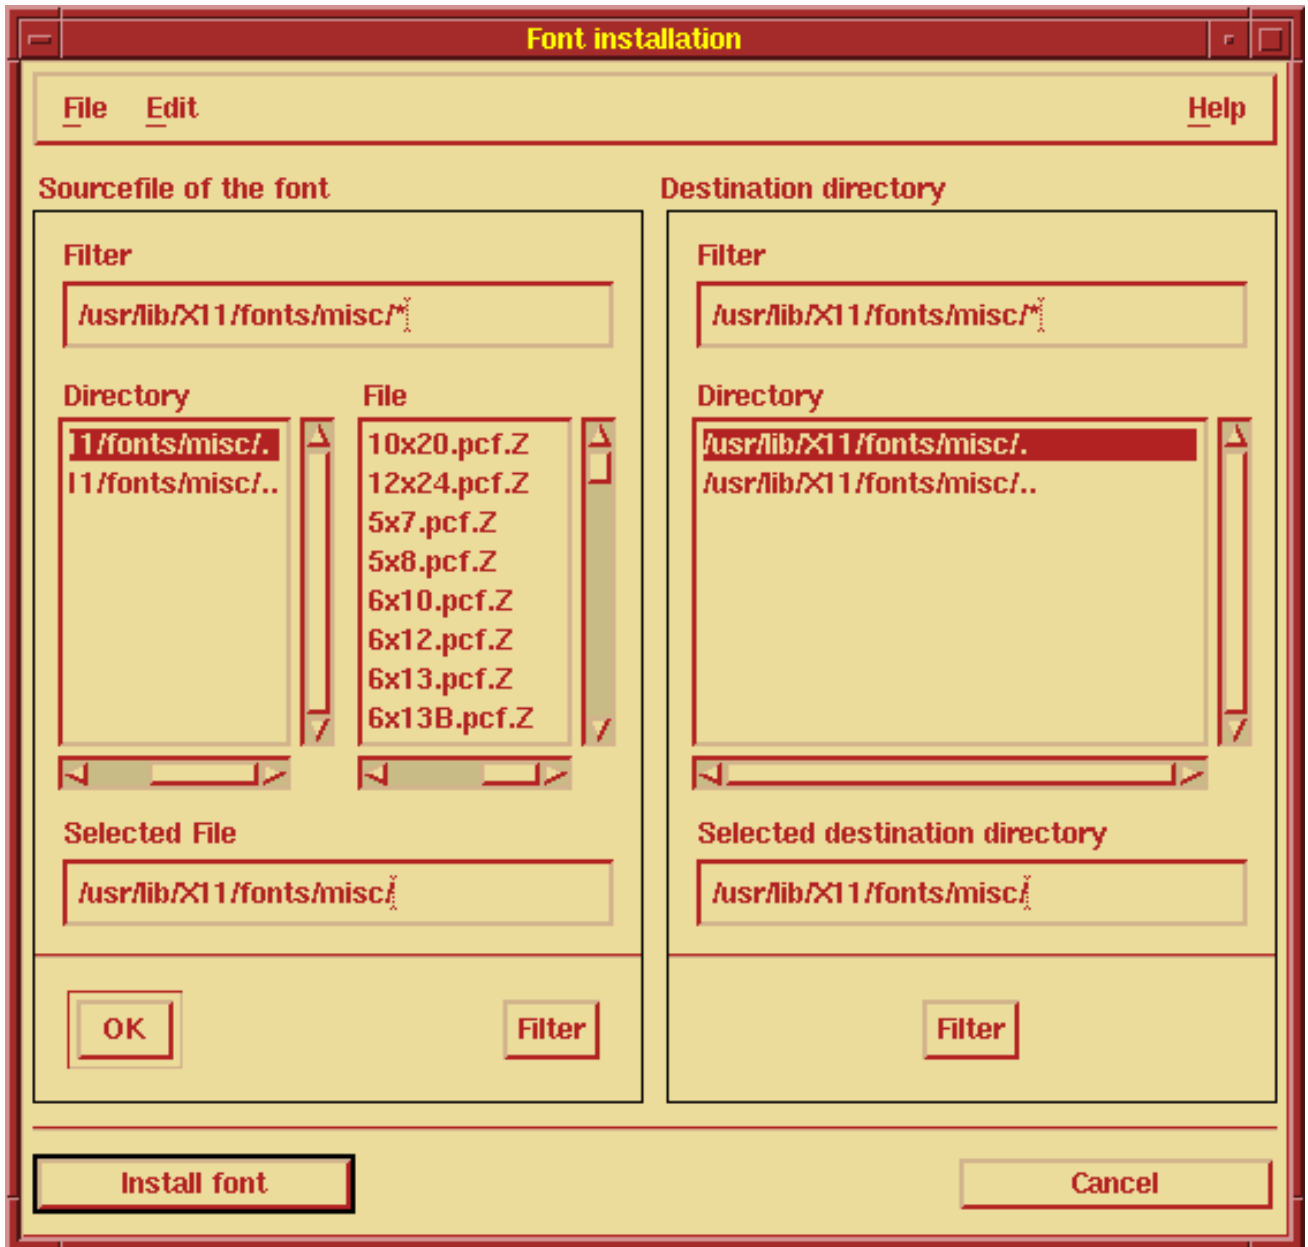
Font installation

File Edit Help

Sourcefile of the font

Filter

/usr/lib/X11/fonts/misc/*

Directory

11/fonts/misc/.
11/fonts/misc/..

File

10x20.pcf.Z
12x24.pcf.Z
5x7.pcf.Z
5x8.pcf.Z
6x10.pcf.Z
6x12.pcf.Z
6x13.pcf.Z
6x13B.pcf.Z

Selected File

/usr/lib/X11/fonts/misc/

OK

Filter

Destination directory

Filter

/usr/lib/X11/fonts/misc/*

Directory

/usr/lib/X11/fonts/misc/.
/usr/lib/X11/fonts/misc/..

Selected destination directory

/usr/lib/X11/fonts/misc/

Filter

Install font

Cancel